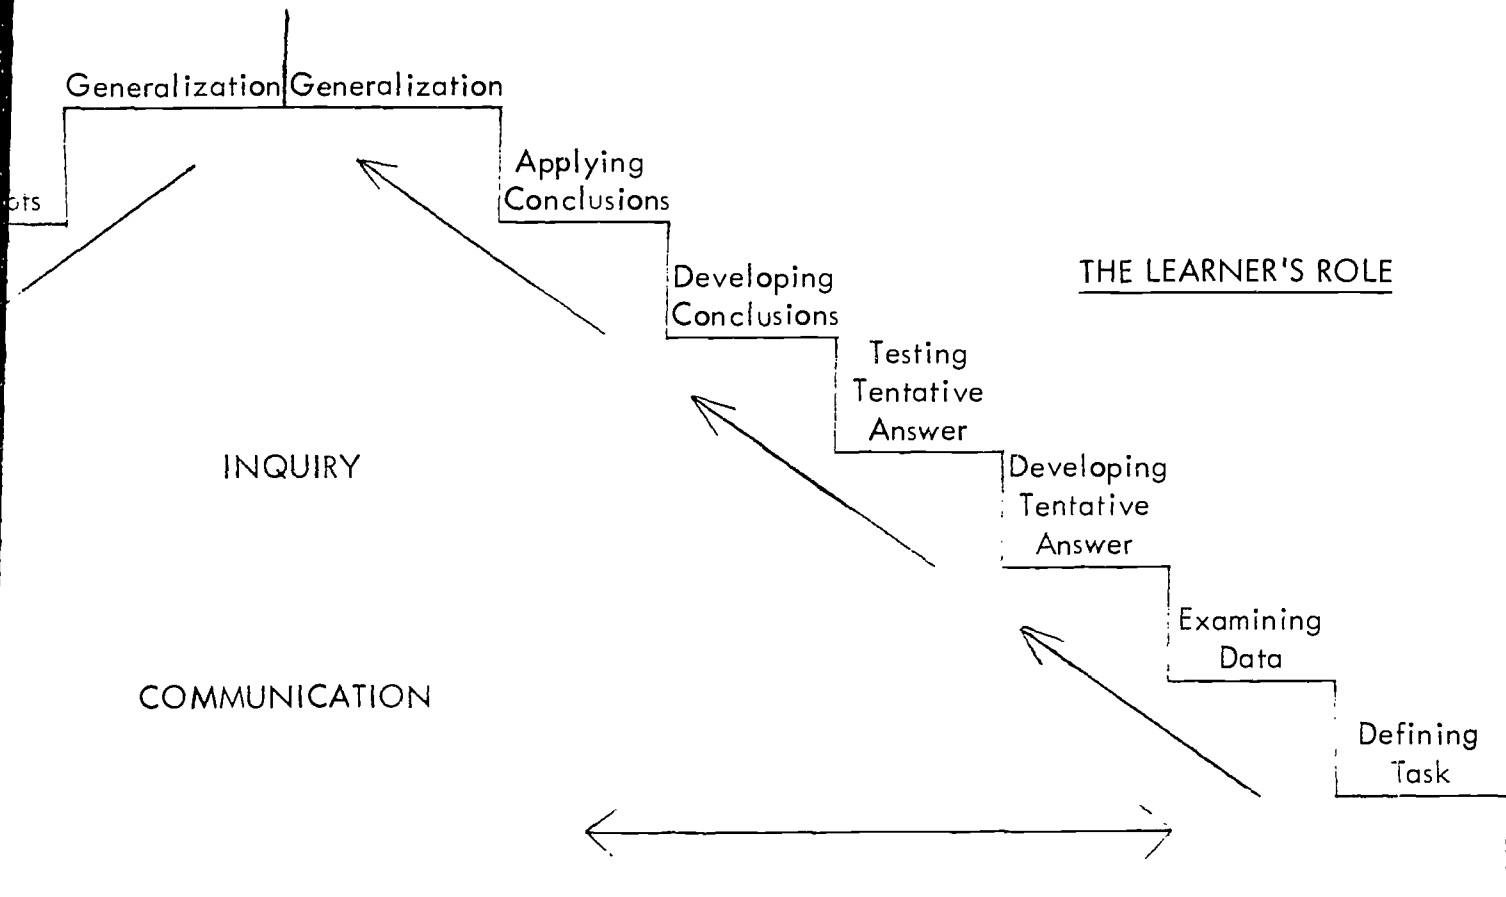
Generalization Generalization

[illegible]ts

Applying Conclusions

THE LEARNER'S ROLE

Developing Conclusions

Testing Tentative Answer

INQUIRY

Developing Tentative Answer

Examining Data

COMMUNICATION

Defining Task